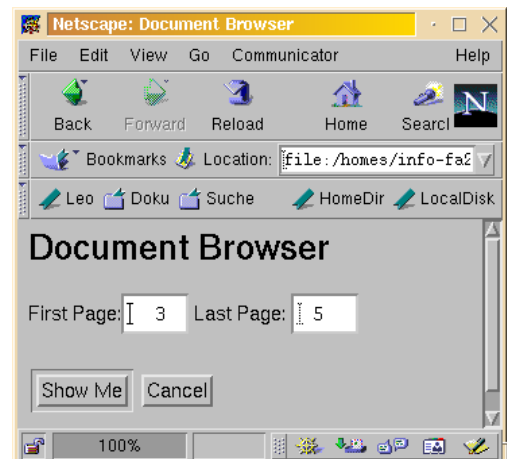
Netscape: Document Browser

File Edit View Go Communicator Help

Back Forward Reload Home Searcl

Bookmarks Location: file:/homes/info-fa2

Leo Doku Suche HomeDir LocalDisk

Document Browser

First Page: 3 Last Page: 5

Show Me Cancel

100%